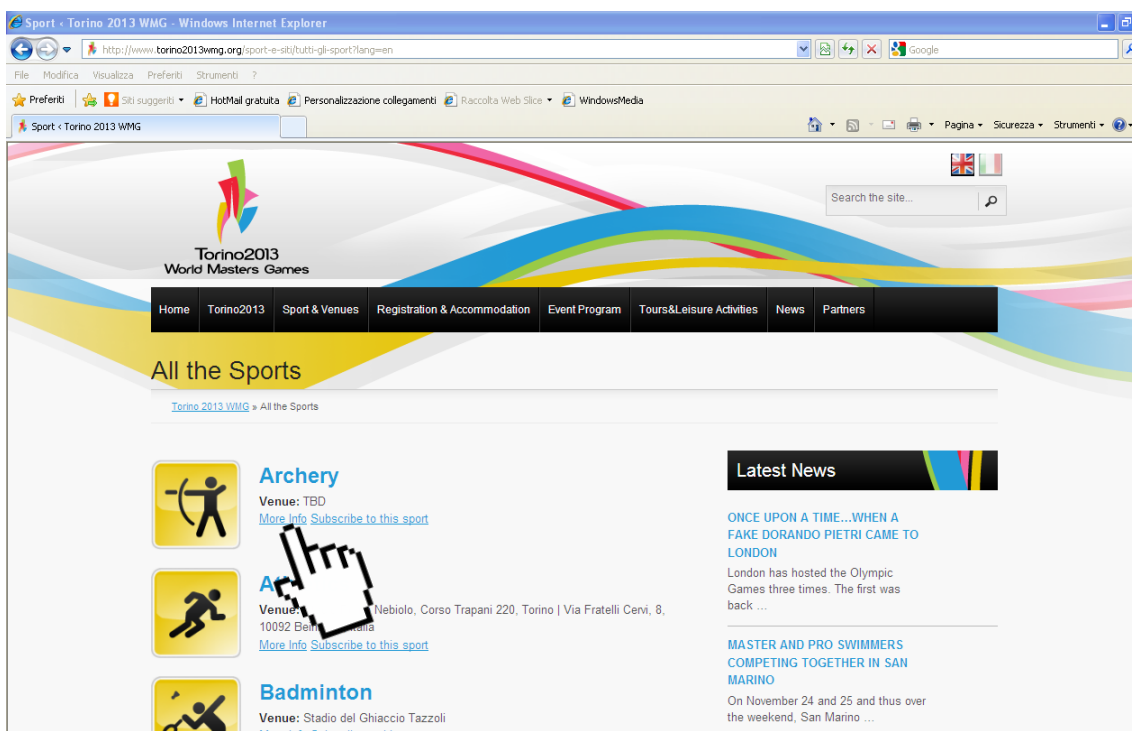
Sport ‹ Torino 2013 WMG - Windows Internet Explorer

http://www.torino2013wmg.org/sport-e-siti/tutti-gli-sport?lang=en

Google

File Modifica Visualizza Preferiti Strumenti ?

Preferiti | Siti suggeriti ▾ HotMail gratuita Personalizzazione collegamenti Raccolta Web Slice ▾ WindowsMedia

Sport ‹ Torino 2013 WMG

Pagina ▾ Sicurezza ▾ Strumenti ▾

Torino2013
World Masters Games

Search the site...

Home | Torino2013 | Sport & Venues | Registration & Accommodation | Event Program | Tours&Leisure Activities | News | Partners

All the Sports

Torino 2013 WMG » All the Sports

Archery

Venue: TBD

More Info Subscribe to this sport

A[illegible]

Venue: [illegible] Nebiolo, Corso Trapani 220, Torino | Via Fratelli Cervi, 8, 10092 Bei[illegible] Italia

More Info Subscribe to this sport

Badminton

Venue: Stadio del Ghiaccio Tazzoli

Latest News

ONCE UPON A TIME...WHEN A FAKE DORANDO PIETRI CAME TO LONDON

London has hosted the Olympic Games three times. The first was back ...

MASTER AND PRO SWIMMERS COMPETING TOGETHER IN SAN MARINO

On November 24 and 25 and thus over the weekend, San Marino ...